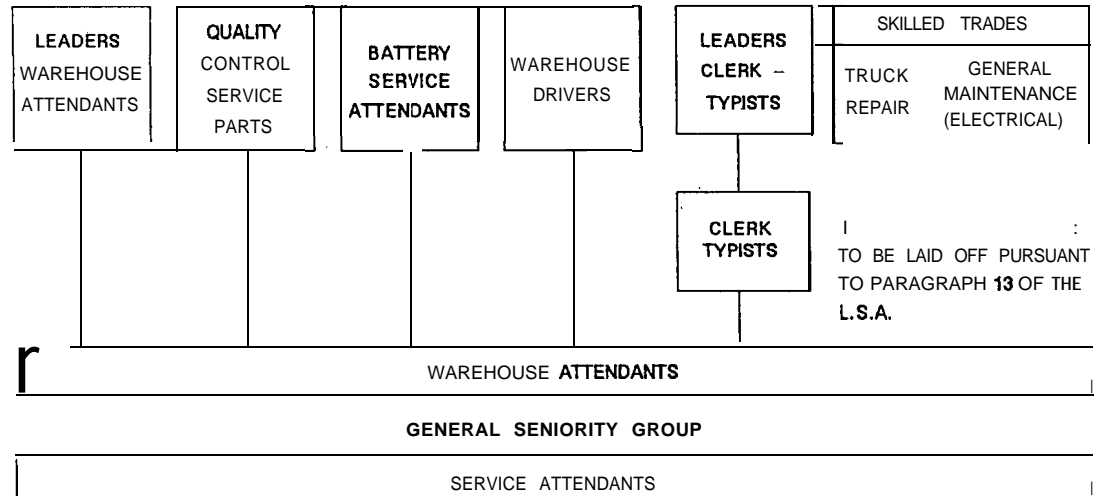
LEADERS WAREHOUSE ATTENDANTS

QUALITY CONTROL SERVICE PARTS

BATTERY SERVICE ATTENDANTS

WAREHOUSE DRIVERS

LEADERS CLERK – TYPISTS

SKILLED TRADES

TRUCK REPAIR

GENERAL MAINTENANCE (ELECTRICAL)

CLERK TYPISTS

TO BE LAID OFF PURSUANT TO PARAGRAPH 13 OF THE L.S.A.

WAREHOUSE ATTENDANTS

GENERAL SENIORITY GROUP

SERVICE ATTENDANTS